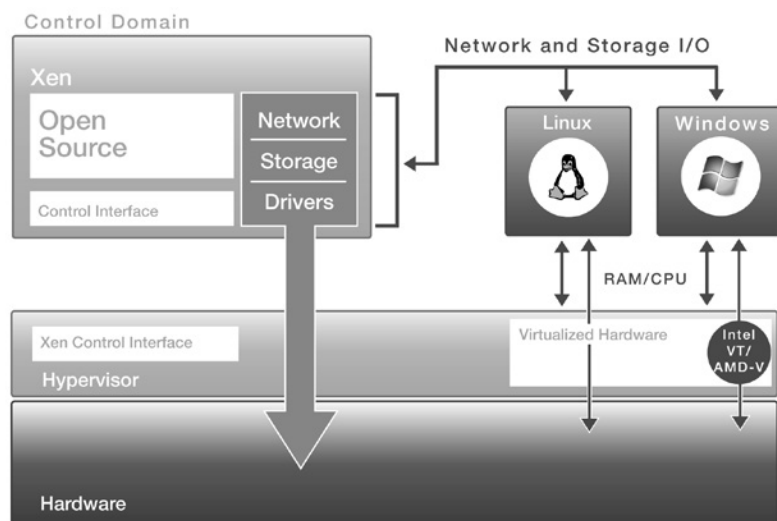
Control Domain

Xen

Open Source

Control Interface

Network

Storage

Drivers

Network and Storage I/O

Linux

Windows

RAM/CPU

Xen Control Interface

Hypervisor

Virtualized Hardware

Intel VT/ AMD-V

Hardware